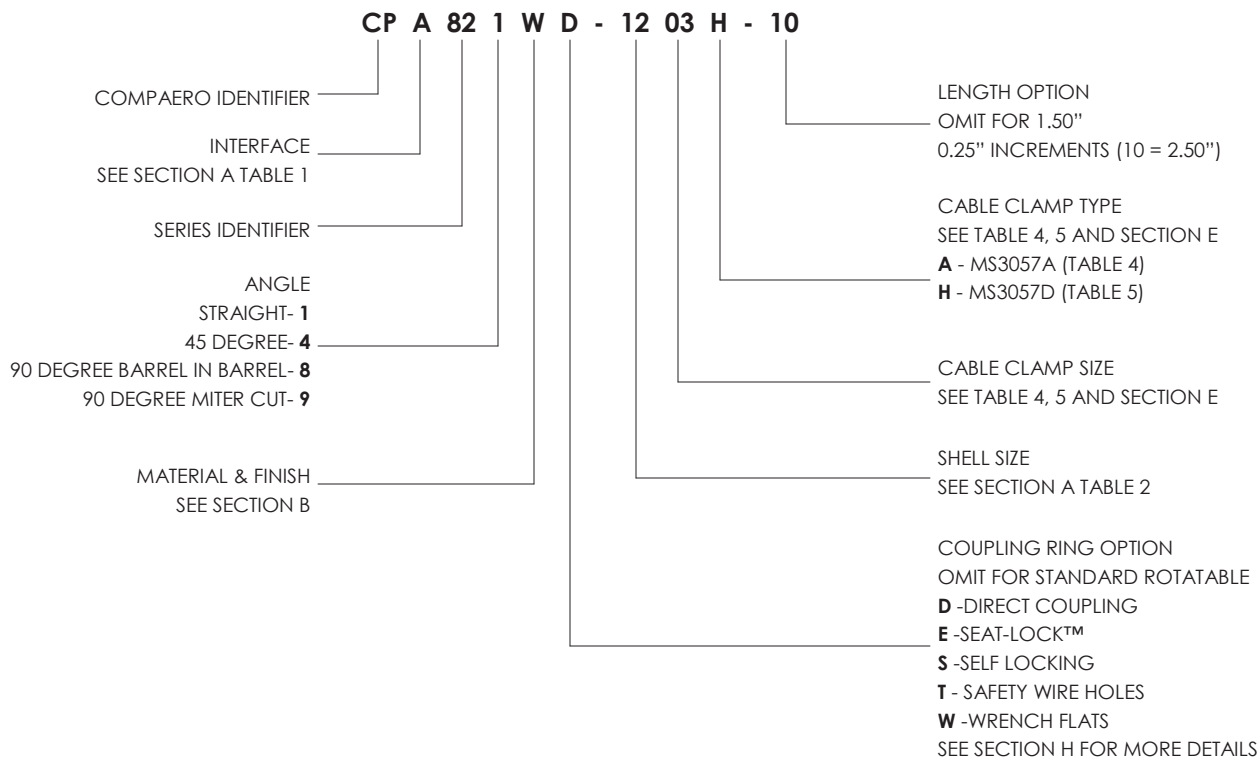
CP A 82 1 W D - 12 03 H - 10

COMPAERO IDENTIFIER

INTERFACE
SEE SECTION A TABLE 1

SERIES IDENTIFIER

ANGLE
STRAIGHT- **1**
45 DEGREE- **4**
90 DEGREE BARREL IN BARREL- **8**
90 DEGREE MITER CUT- **9**

MATERIAL & FINISH
SEE SECTION B

LENGTH OPTION
OMIT FOR 1.50"
0.25" INCREMENTS (10 = 2.50")

CABLE CLAMP TYPE
SEE TABLE 4, 5 AND SECTION E
**A** - MS3057A (TABLE 4)
**H** - MS3057D (TABLE 5)

CABLE CLAMP SIZE
SEE TABLE 4, 5 AND SECTION E

SHELL SIZE
SEE SECTION A TABLE 2

COUPLING RING OPTION
OMIT FOR STANDARD ROTATABLE
**D** -DIRECT COUPLING
**E** -SEAT-LOCK™
**S** -SELF LOCKING
**T** - SAFETY WIRE HOLES
**W** -WRENCH FLATS
SEE SECTION H FOR MORE DETAILS